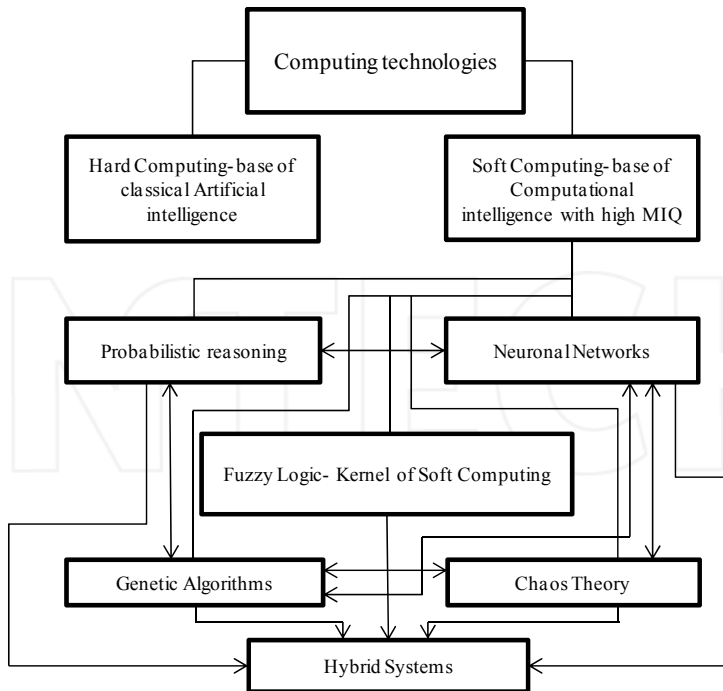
Computing technologies

Hard Computing- base of classical Artificial intelligence

Soft Computing- base of Computational intelligence with high MIQ

Probabilistic reasoning

Neuronal Networks

Fuzzy Logic- Kernel of Soft Computing

Genetic Algorithms

Chaos Theory

Hybrid Systems